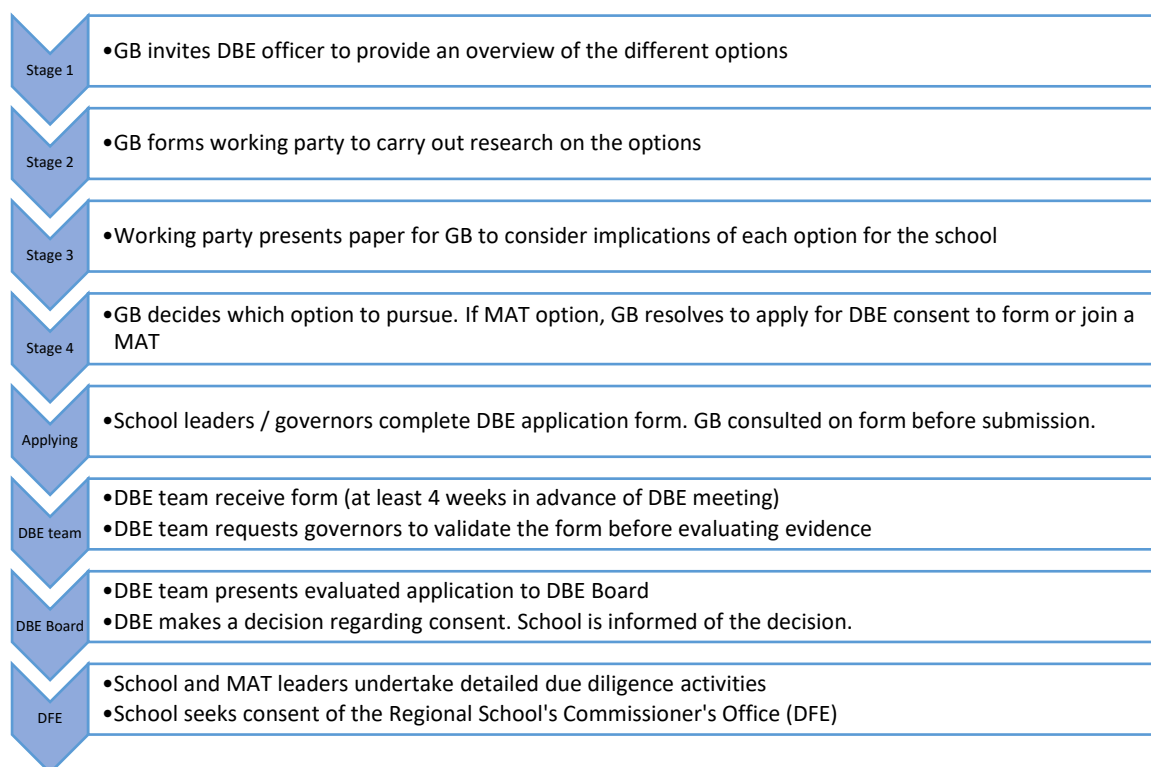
Stage 1
•GB invites DBE officer to provide an overview of the different options

Stage 2
•GB forms working party to carry out research on the options

Stage 3
•Working party presents paper for GB to consider implications of each option for the school

Stage 4
•GB decides which option to pursue. If MAT option, GB resolves to apply for DBE consent to form or join a MAT

Applying
•School leaders / governors complete DBE application form. GB consulted on form before submission.

DBE team
•DBE team receive form (at least 4 weeks in advance of DBE meeting)
•DBE team requests governors to validate the form before evaluating evidence

DBE Board
•DBE team presents evaluated application to DBE Board
•DBE makes a decision regarding consent. School is informed of the decision.

DFE
•School and MAT leaders undertake detailed due diligence activities
•School seeks consent of the Regional School's Commissioner's Office (DFE)